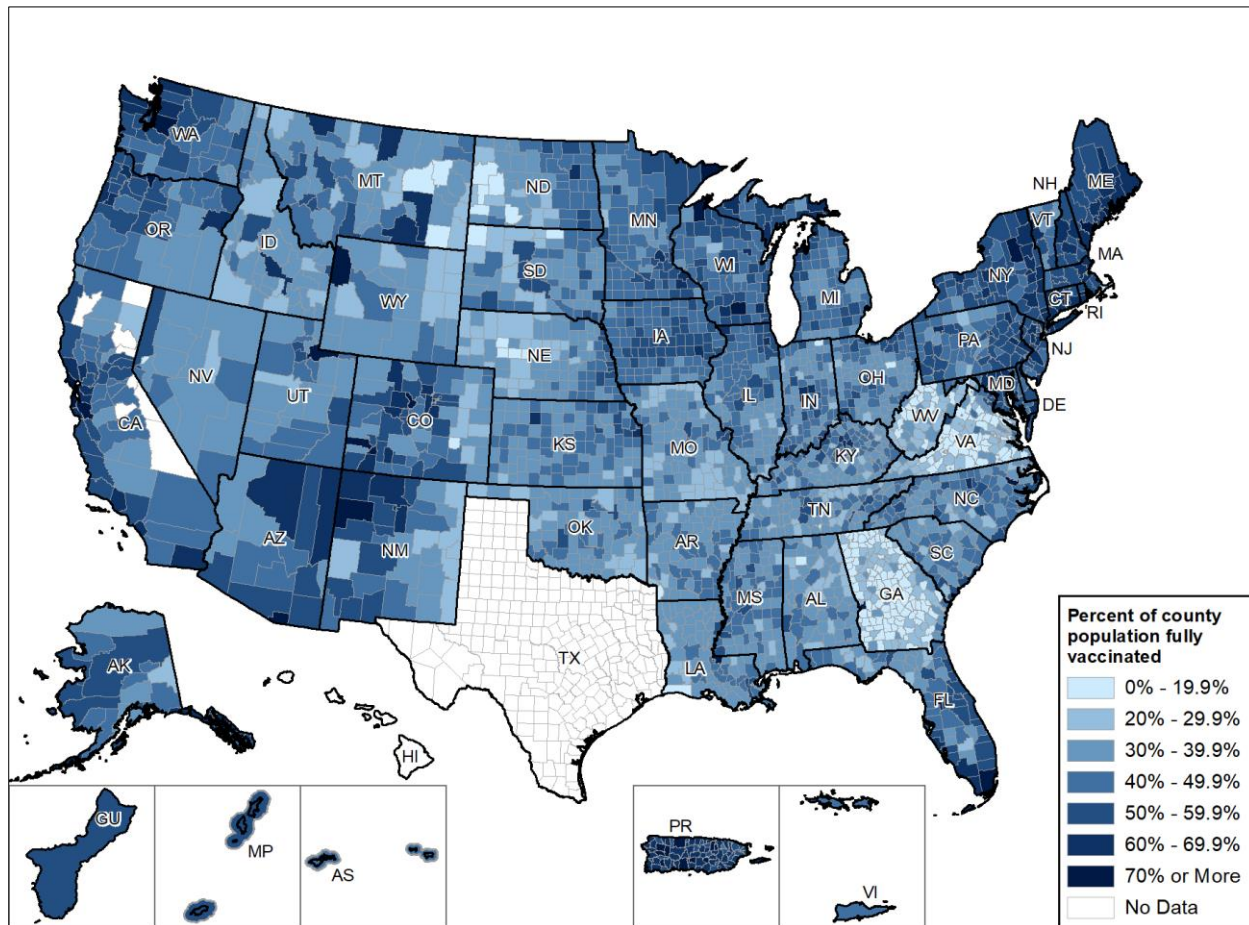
WA
MT
ND
MN
NH
ME
VT
MA
OR
ID
SD
WI
NY
MI
CT
RI
WY
IA
PA
NJ
NE
NV
UT
CO
IL
IN
OH
MD
DE
WV
VA
CA
KS
MO
KY
NC
TN
AZ
NM
OK
AR
SC
MS
AL
GA
TX
LA
FL
AK
HI
GU
MP
AS
PR
VI

Percent of county population fully vaccinated
0% - 19.9%
20% - 29.9%
30% - 39.9%
40% - 49.9%
50% - 59.9%
60% - 69.9%
70% or More
No Data